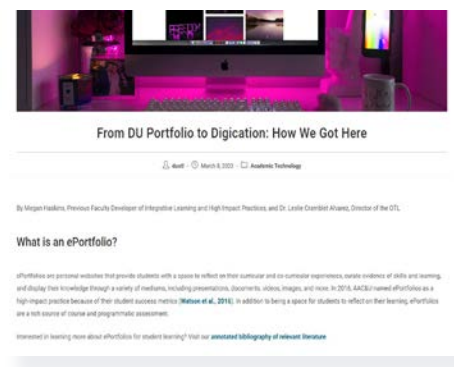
From DU Portfolio to Digication: How We Got Here

ducit · March 8, 2023 · Academic Technology

By Megan Haskins, Previous Faculty Developer of Integrative Learning and High Impact Practices, and Dr. Leslie Cramblet Alvarez, Director of the OTL

What is an ePortfolio?

ePortfolios are personal websites that provide students with a space to reflect on their curricular and co-curricular experiences, curate evidence of skills and learning, and display their knowledge through a variety of mediums, including presentations, documents, videos, images, and more. In 2016, AAC&U named ePortfolios as a high-impact practice because of their student success metrics (Watson et al., 2016). In addition to being a space for students to reflect on their learning, ePortfolios are a rich source of course and programmatic assessment.

Interested in learning more about ePortfolios for student learning? Visit our annotated bibliography of relevant literature